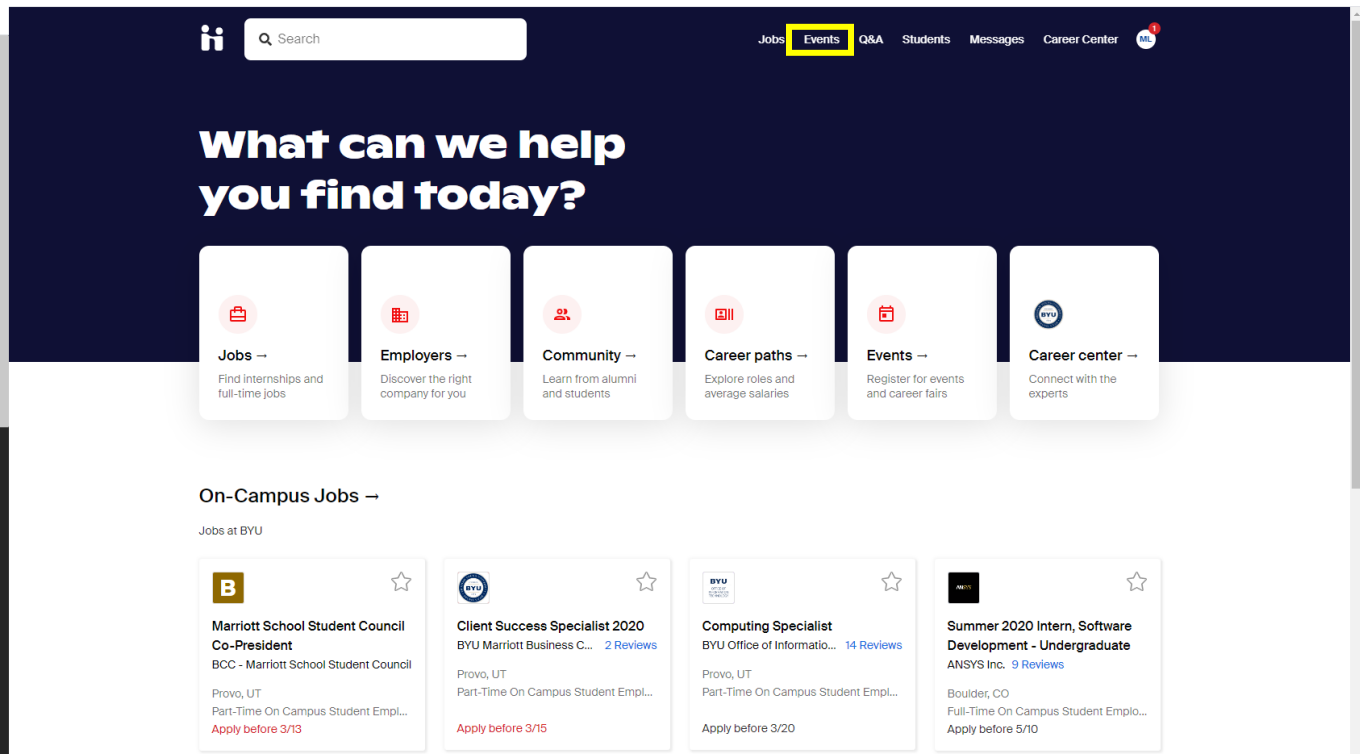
Search

Jobs Events Q&A Students Messages Career Center ML 1

What can we help you find today?

Jobs →
Find internships and full-time jobs

Employers →
Discover the right company for you

Community →
Learn from alumni and students

Career paths →
Explore roles and average salaries

Events →
Register for events and career fairs

BYU
Career center →
Connect with the experts

On-Campus Jobs →

Jobs at BYU

B
Marriott School Student Council Co-President
BCC - Marriott School Student Council
Provo, UT
Part-Time On Campus Student Empl...
Apply before 3/13

BYU
Client Success Specialist 2020
BYU Marriott Business C... 2 Reviews
Provo, UT
Part-Time On Campus Student Empl...
Apply before 3/15

BYU
Computing Specialist
BYU Office of Informatio... 14 Reviews
Provo, UT
Part-Time On Campus Student Empl...
Apply before 3/20

ANSYS
Summer 2020 Intern, Software Development - Undergraduate
ANSYS Inc. 9 Reviews
Boulder, CO
Full-Time On Campus Student Emplo...
Apply before 5/10